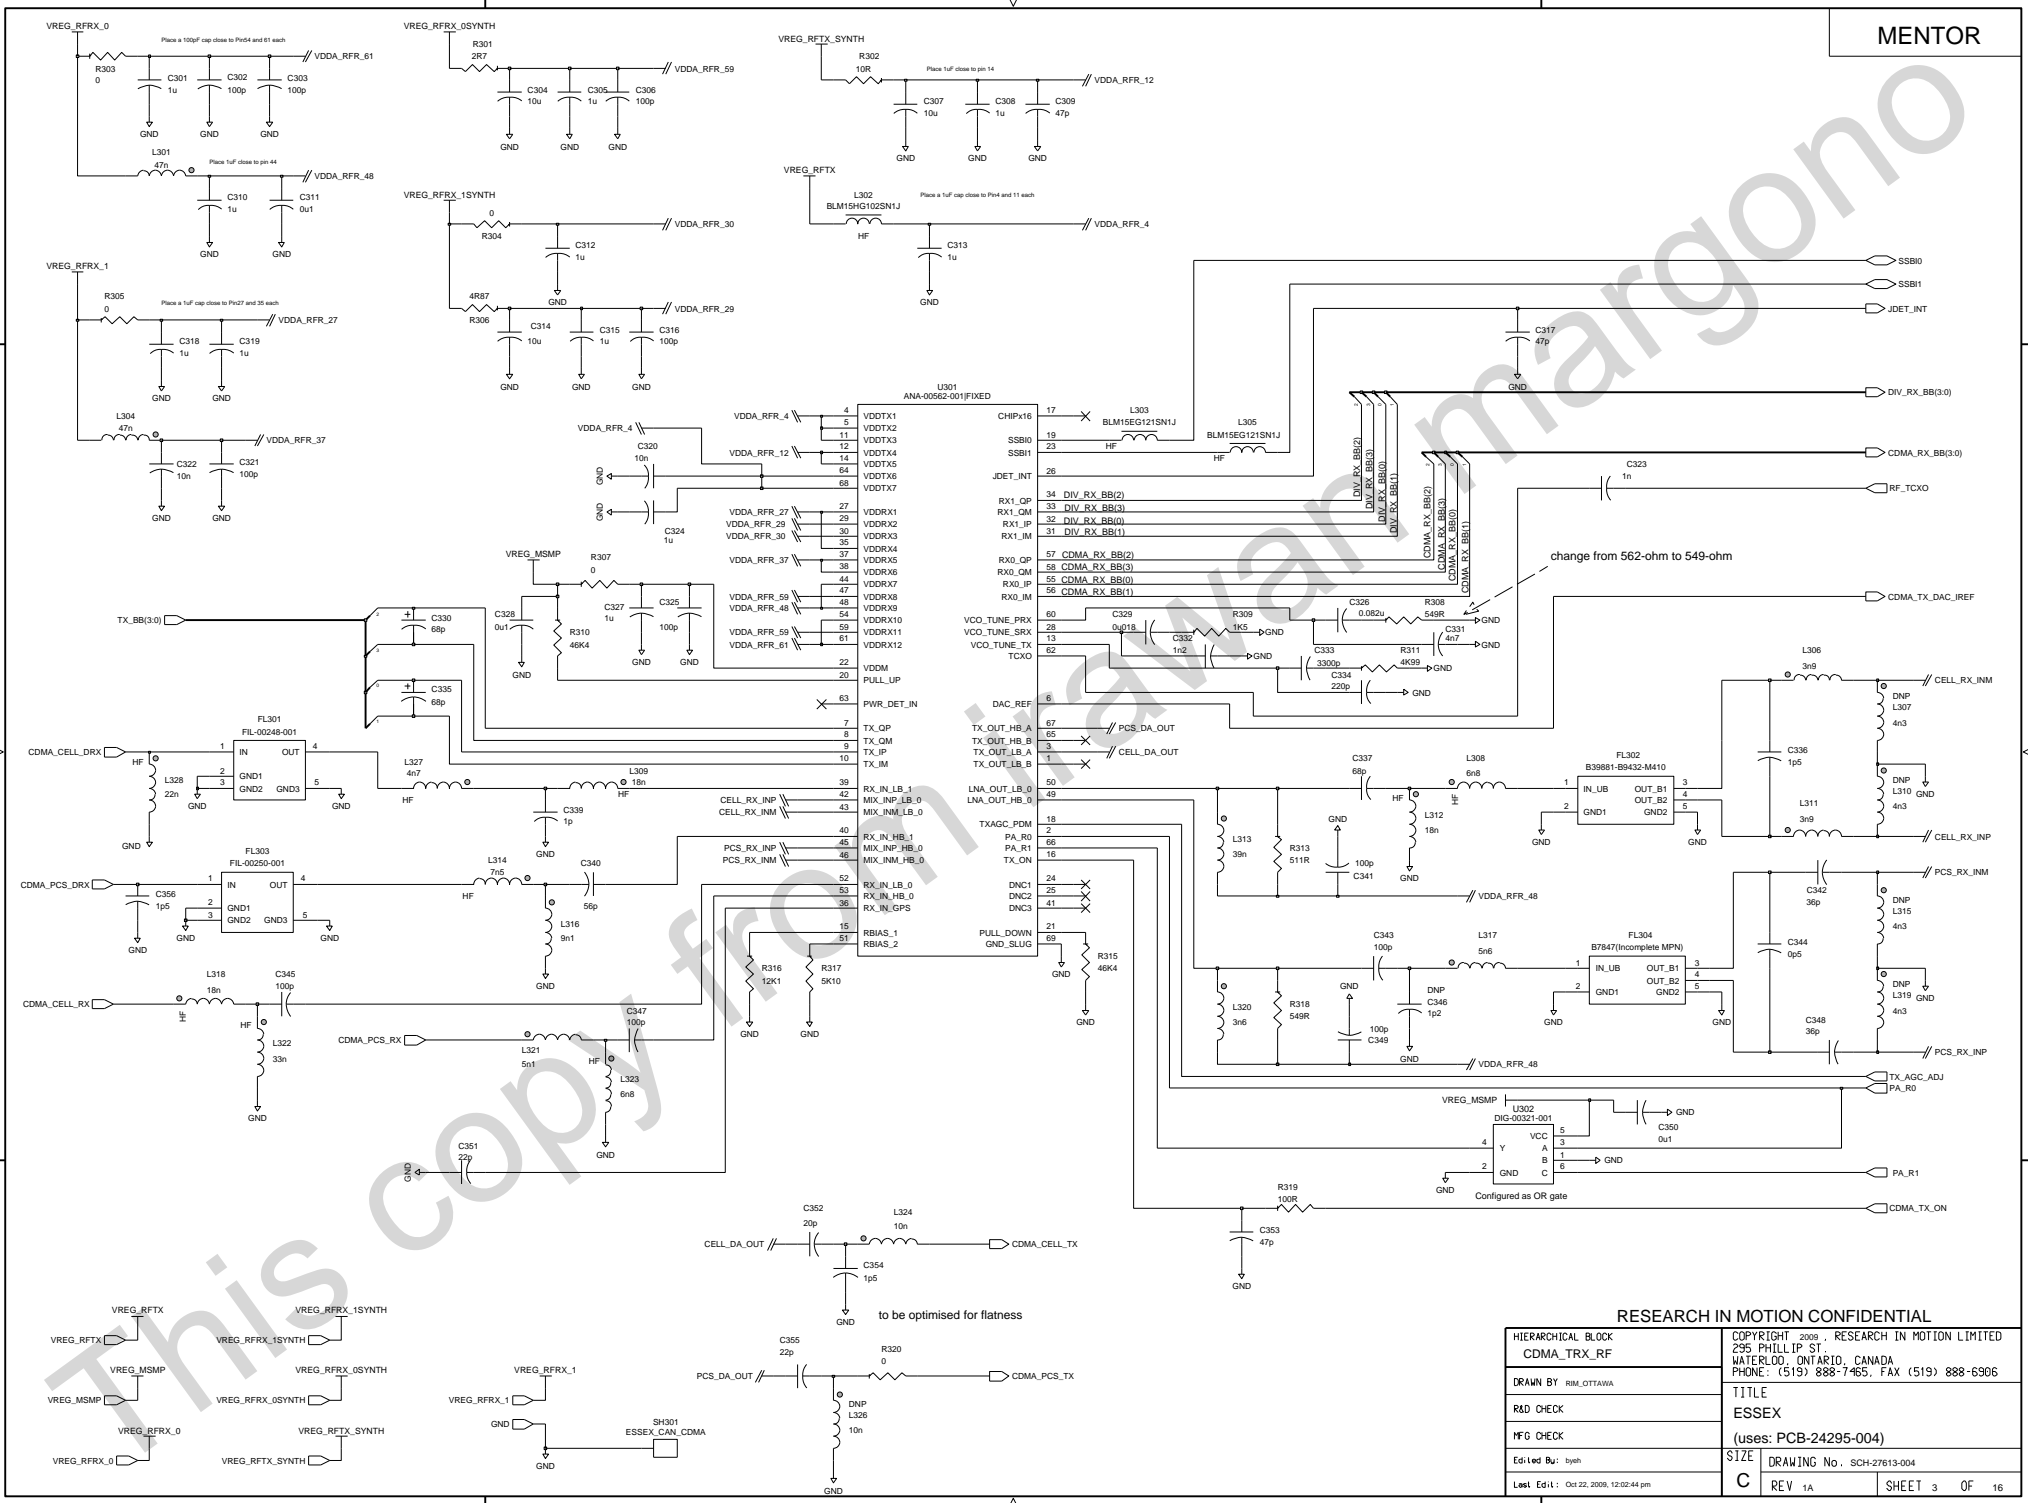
MENTOR

VREG_RFRX_0
Place a 100pF cap close to Pin54 and 61 each
VDDA_RFR_61
R303
0
C301 1u
C302 100p
C303 100p
GND GND GND
L301
47n
Place 1uF close to pin 44
VDDA_RFR_48
C310 1u
C311 0u1
GND GND

VREG_RFRX_0SYNTH
R301
2R7
VDDA_RFR_59
C304 10u
C305 1u
C306 100p
GND GND GND

VREG_RFTX_SYNTH
R302
10R
Place 1uF close to pin 14
VDDA_RFR_12
C307 10u
C308 1u
C309 47p
GND GND GND

VREG_RFRX_1SYNTH
0
R304
VDDA_RFR_30
C312 1u
GND
4R87
R306
VDDA_RFR_29
C314 10u
C315 1u
C316 100p
GND GND GND

VREG_RFTX
L302
BLM15HG102SN1J
HF
Place a 1uF cap close to Pin4 and 11 each
VDDA_RFR_4
C313 1u
GND

VREG_RFRX_1
R305
0
Place a 1uF cap close to Pin27 and 35 each
VDDA_RFR_27
C318 1u
C319 1u
GND GND
L304
47n
VDDA_RFR_37
C322 10n
C321 100p
GND GND

SSBI0
SSBI1
JDET_INT
C317 47p
GND
DIV_RX_BB(3:0)
CDMA_RX_BB(3:0)
C323 1n
RF_TCXO
change from 562-ohm to 549-ohm
CDMA_TX_DAC_IREF

U301
ANA-00562-001|FIXED
VDDA_RFR_4 4 VDDTX1
5 VDDTX2
11 VDDTX3
VDDA_RFR_4
C320 10n
VDDA_RFR_12 12 VDDTX4
14 VDDTX5
64 VDDTX6
GND 68 VDDTX7
GND
C324 1u
VDDA_RFR_27 27 VDDRX1
VDDA_RFR_29 29 VDDRX2
VDDA_RFR_30 30 VDDRX3
35 VDDRX4
VDDA_RFR_37 37 VDDRX5
38 VDDRX6
44 VDDRX7
VDDA_RFR_59 47 VDDRX8
VDDA_RFR_48 48 VDDRX9
54 VDDRX10
VDDA_RFR_59 59 VDDRX11
VDDA_RFR_61 61 VDDRX12
22 VDDM
20 PULL_UP
63 PWR_DET_IN
7 TX_QP
8 TX_QM
9 TX_IP
10 TX_IM
39 RX_IN_LB_1
CELL_RX_INP 42 MIX_INP_LB_0
CELL_RX_INM 43 MIX_INM_LB_0
40 RX_IN_HB_1
PCS_RX_INP 45 MIX_INP_HB_0
PCS_RX_INM 46 MIX_INM_HB_0
52 RX_IN_LB_0
53 RX_IN_HB_0
36 RX_IN_GPS
15 RBIAS_1
51 RBIAS_2

CHIPx16 17
L303
BLM15EG121SN1J
HF
L305
BLM15EG121SN1J
HF
SSBI0 19
SSBI1 23
JDET_INT 26
RX1_QP 34 DIV_RX_BB(2)
RX1_QM 33 DIV_RX_BB(3)
RX1_IP 32 DIV_RX_BB(0)
RX1_IM 31 DIV_RX_BB(1)
RX0_QP 57 CDMA_RX_BB(2)
RX0_QM 58 CDMA_RX_BB(3)
RX0_IP 55 CDMA_RX_BB(0)
RX0_IM 56 CDMA_RX_BB(1)
DIV_RX_BB(2)
DIV_RX_BB(3)
DIV_RX_BB(0)
DIV_RX_BB(1)
CDMA_RX_BB(2)
CDMA_RX_BB(3)
CDMA_RX_BB(0)
CDMA_RX_BB(1)
VCO_TUNE_PRX 60
VCO_TUNE_SRX 28
VCO_TUNE_TX 13
TCXO 62
DAC_REF 6
TX_OUT_HB_A 67 PCS_DA_OUT
TX_OUT_HB_B 65
TX_OUT_LB_A 3 CELL_DA_OUT
TX_OUT_LB_B 1
LNA_OUT_LB_0 50
LNA_OUT_HB_0 49
TXAGC_PDM 18
PA_R0 2
PA_R1 66
TX_ON 16
DNC1 24
DNC2 25
DNC3 41
PULL_DOWN 21
GND_SLUG 69
R315 46K4
GND GND

C329 0u018
R309 1K5 GND
C332 1n2 GND
C326 0.082u
R308 549R GND
C331 4n7 GND
C333 3300p
R311 4K99 GND
C334 220p GND

VREG_MSMP
R307
0
C328 0u1
R310 46K4
C327 1u
C325 100p
GND GND GND

TX_BB(3:0)
C330 68p
C335 68p

CDMA_CELL_DRX
FL301
FIL-00248-001
1 IN OUT 4
2 GND1
3 GND2 GND3 5
HF
L328 22n
GND GND GND
L327 4n7
HF
L309 18n
HF
C339 1p
GND

CDMA_PCS_DRX
FL303
FIL-00250-001
1 IN OUT 4
2 GND1
3 GND2 GND3 5
C356 1p5
GND GND GND
L314 7n5
HF
C340 56p
L316 9n1
GND

R316 12K1
R317 5K10
GND GND

L318 18n
C345 100p
CDMA_CELL_RX
HF
HF
L322 33n
GND
CDMA_PCS_RX
C347 100p
L321 5n1
HF
L323 6n8
GND
C351 22p
GND

C337 68p
L308 6n8
HF HF
L312 18n
GND
L313 39n
R313 511R
GND
100p C341
VDDA_RFR_48
FL302
B39881-B9432-M410
1 IN_UB OUT_B1 3
OUT_B2 4
2 GND1 GND2 5
GND GND
L306 3n9
CELL_RX_INM
DNP L307 4n3
C336 1p5
DNP L310 4n3 GND
L311 3n9
CELL_RX_INP

C343 100p
L317 5n6
FL304
B7847(Incomplete MPN)
1 IN_UB OUT_B1 3
OUT_B2 4
2 GND1 GND2 5
GND GND
L320 3n6
R318 549R
GND
DNP C346 1p2
100p C349
GND
VDDA_RFR_48
C342 36p
PCS_RX_INM
DNP L315 4n3
C344 0p5
DNP L319 4n3 GND
C348 36p
PCS_RX_INP

TX_AGC_ADJ
PA_R0
VREG_MSMP
U302
DIG-00321-001
VCC 5
4 Y A 3
B 1 GND
2 GND C 6
C350 0u1 GND
GND
Configured as OR gate
PA_R1
R319 100R
CDMA_TX_ON
C353 47p
GND

C352 20p
L324 10n
CELL_DA_OUT
CDMA_CELL_TX
C354 1p5
GND
to be optimised for flatness

C355 22p
R320 0
PCS_DA_OUT
CDMA_PCS_TX
DNP L326 10n
GND

VREG_RFTX
VREG_RFTX
VREG_RFRX_1SYNTH
VREG_RFRX_1SYNTH
VREG_MSMP
VREG_MSMP
VREG_RFRX_0SYNTH
VREG_RFRX_0SYNTH
VREG_RFRX_1
VREG_RFRX_1
VREG_RFRX_0
VREG_RFRX_0
VREG_RFTX_SYNTH
VREG_RFTX_SYNTH
GND
SH301
ESSEX_CAN_CDMA
GND

RESEARCH IN MOTION CONFIDENTIAL
| HIERARCHICAL BLOCK CDMA_TRX_RF | COPYRIGHT 2009 , RESEARCH IN MOTION LIMITED 295 PHILLIP ST. WATERLOO, ONTARIO, CANADA PHONE: (519) 888-7465, FAX (519) 888-6906 |
|---|---|
| DRAWN BY RIM_OTTAWA | TITLE ESSEX |
| R&D CHECK | |
| MFG CHECK | (uses: PCB-24295-004) |
| Edited By: byeh | SIZE C DRAWING No. SCH-27613-004 |
| Last Edit: Oct 22, 2009, 12:02:44 pm | REV 1A SHEET 3 OF 16 |

This copy from irawan margono